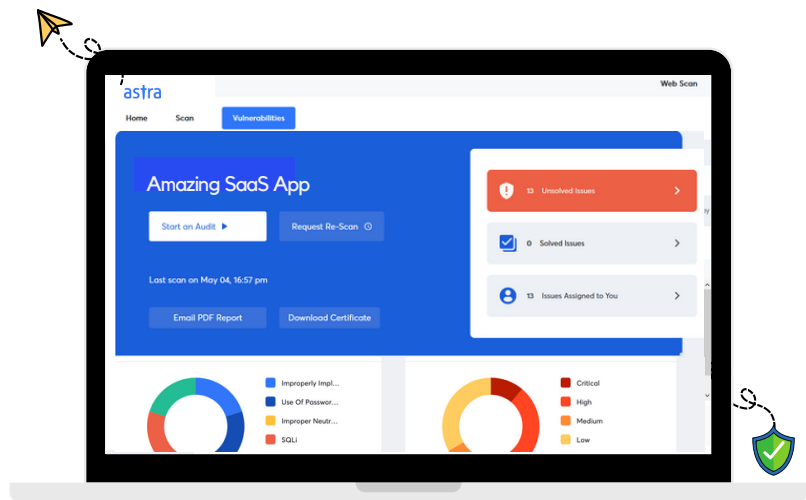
astra

Web Scan

Home Scan Vulnerabilities

Amazing SaaS App

Start an Audit

Request Re-Scan

Last scan on May 04, 16:57 pm

Email PDF Report

Download Certificate

13 Unsolved Issues

0 Solved Issues

13 Issues Assigned to You

Improperly Impl...
Use Of Passwor...
Improper Neutr...
SQLi

Critical
High
Medium
Low